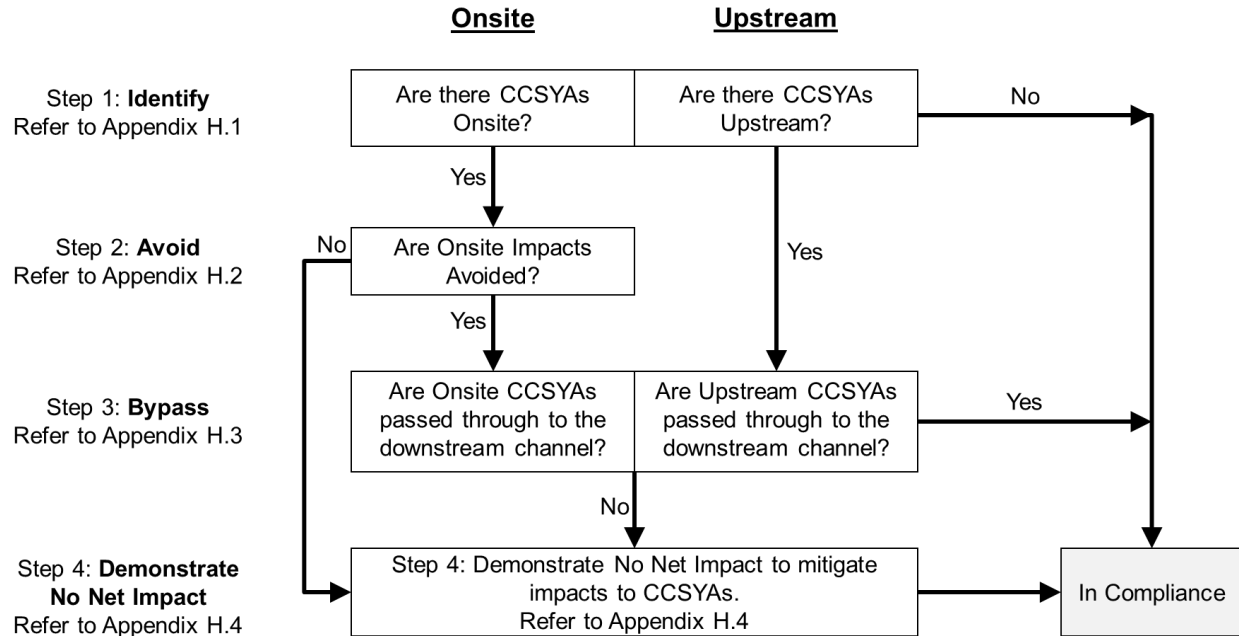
Onsite

Upstream

Step 1: Identify
Refer to Appendix H.1

Are there CCSYAs Onsite?

Are there CCSYAs Upstream?

No

Yes

Step 2: Avoid
Refer to Appendix H.2

No

Are Onsite Impacts Avoided?

Yes

Yes

Step 3: Bypass
Refer to Appendix H.3

Are Onsite CCSYAs passed through to the downstream channel?

Are Upstream CCSYAs passed through to the downstream channel?

Yes

No

Step 4: Demonstrate No Net Impact
Refer to Appendix H.4

Step 4: Demonstrate No Net Impact to mitigate impacts to CCSYAs.
Refer to Appendix H.4

In Compliance